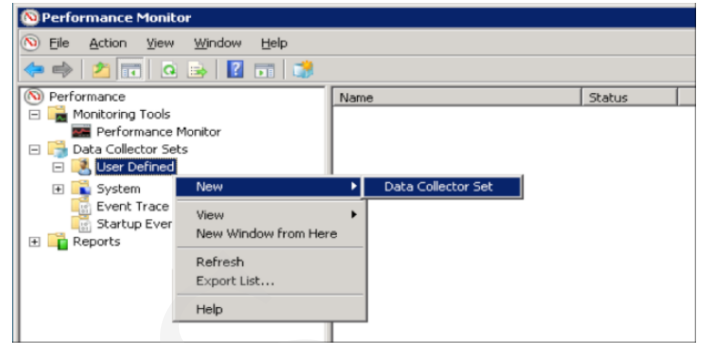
Performance Monitor

File Action View Window Help

Performance
Monitoring Tools
Performance Monitor
Data Collector Sets
User Defined
System
Event Trace
Startup Ever
Reports

Name
Status

New
Data Collector Set
View
New Window from Here
Refresh
Export List...
Help